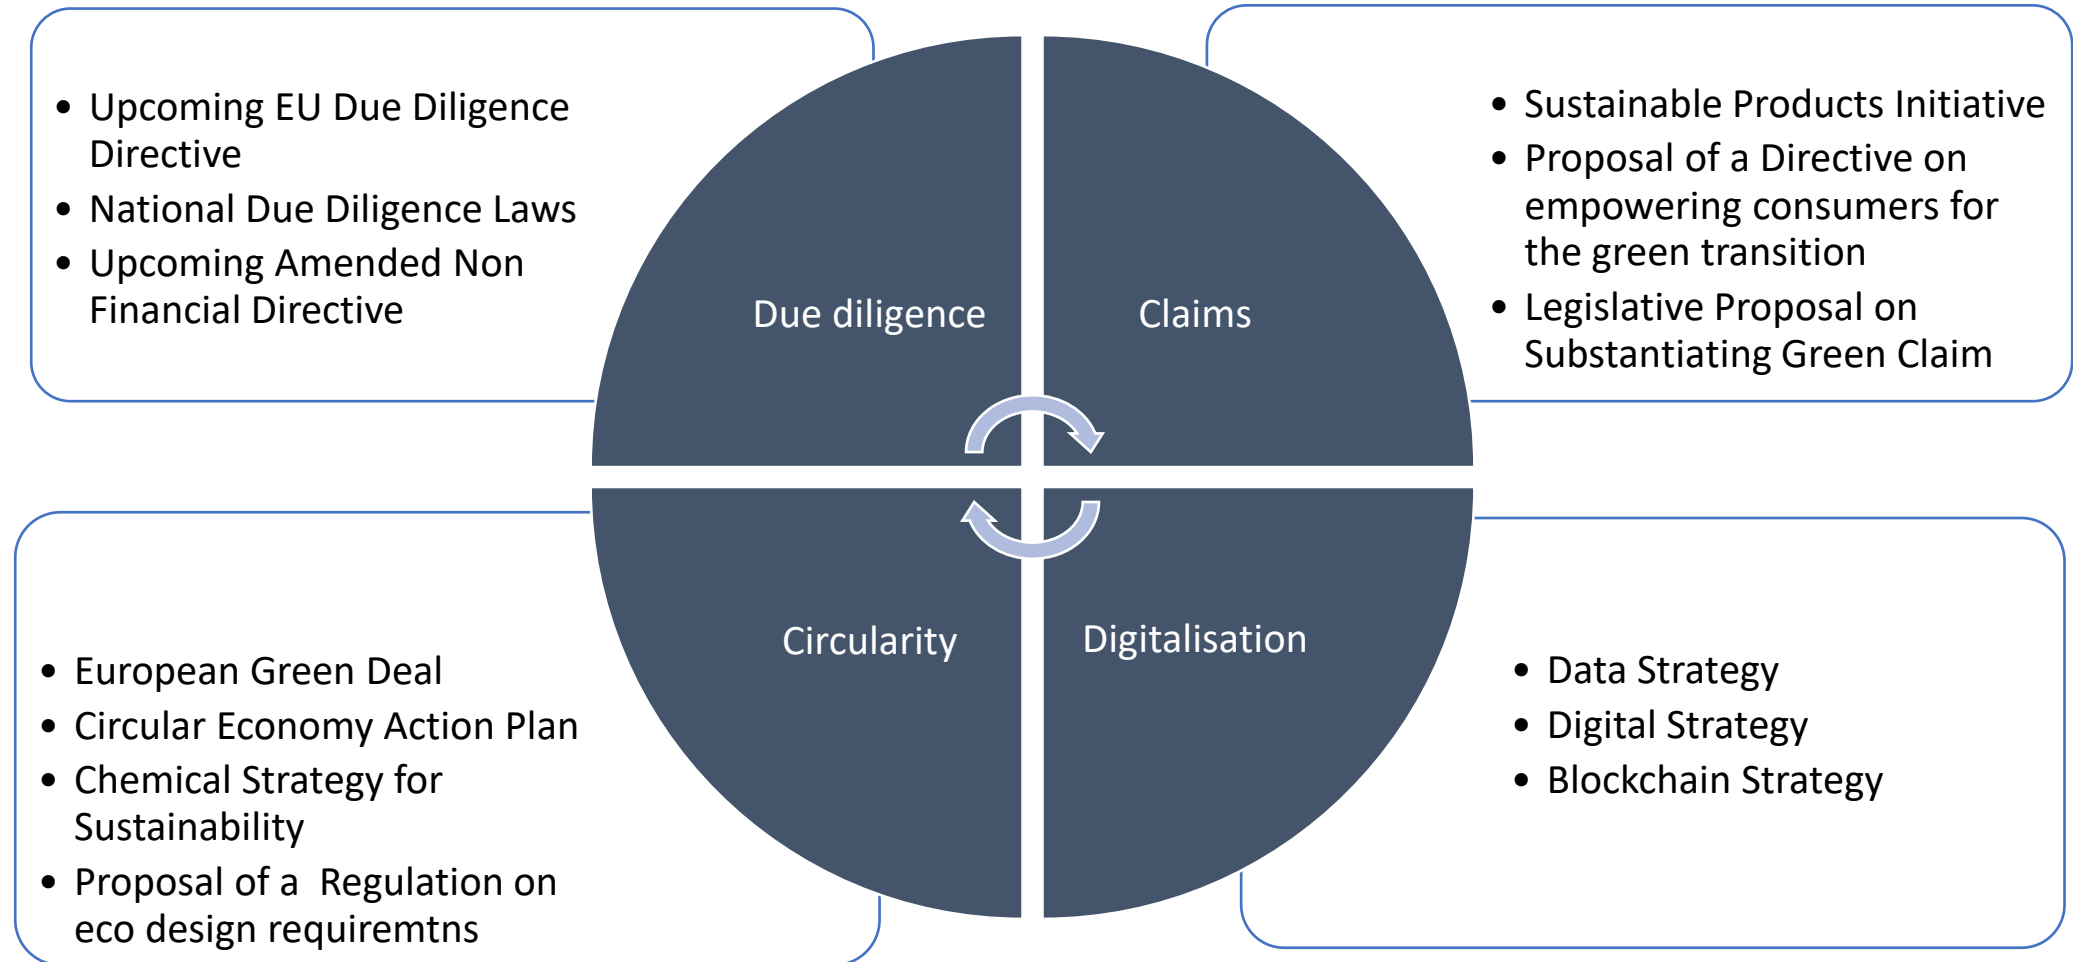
- Upcoming EU Due Diligence Directive
- National Due Diligence Laws
- Upcoming Amended Non Financial Directive

Due diligence

Claims

- Sustainable Products Initiative
- Proposal of a Directive on empowering consumers for the green transition
- Legislative Proposal on Substantiating Green Claim

Circularity

Digitalisation

- European Green Deal
- Circular Economy Action Plan
- Chemical Strategy for Sustainability
- Proposal of a Regulation on eco design requiremtns

- Data Strategy
- Digital Strategy
- Blockchain Strategy